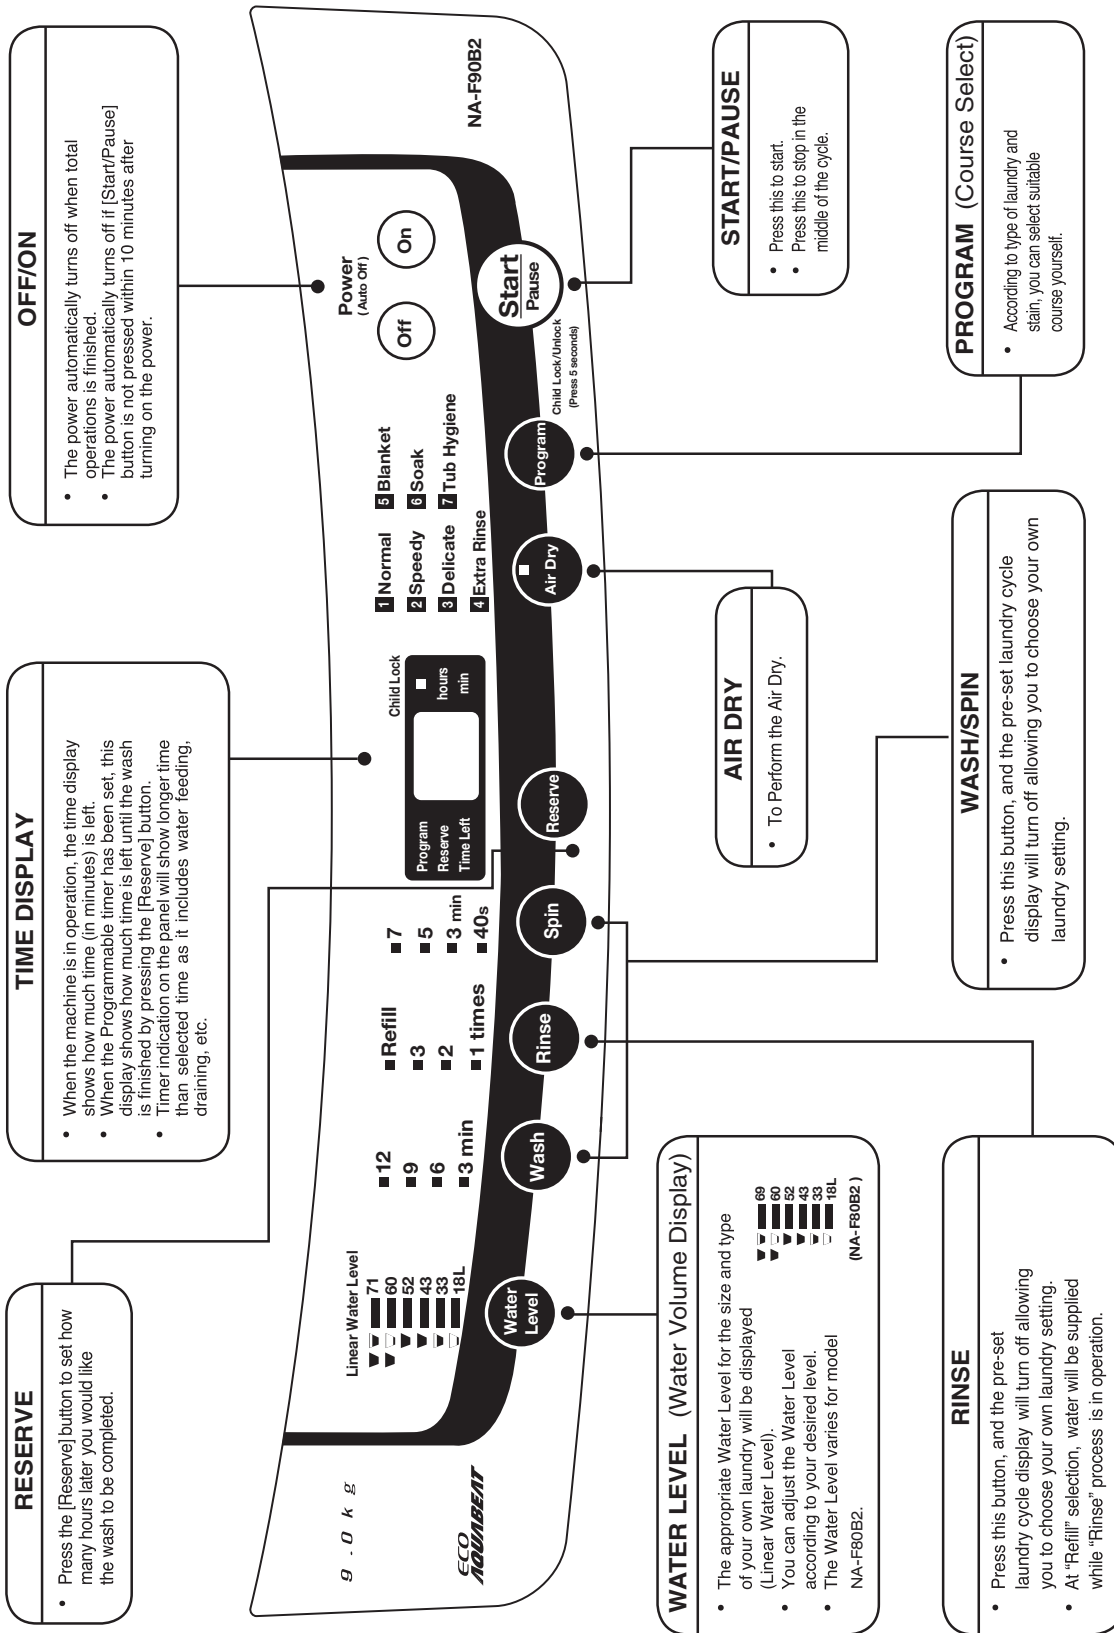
OFF/ON

• The power automatically turns off when total operations is finished.
• The power automatically turns off if [Start/Pause] button is not pressed within 10 minutes after turning on the power.

NA-F90B2

Power (Auto Off)

Off

On

Start Pause

Child Lock/Unlock (Press 5 seconds)

START/PAUSE

• Press this to start.
• Press this to stop in the middle of the cycle.

PROGRAM (Course Select)

• According to type of laundry and stain, you can select suitable course yourself.

1 Normal
2 Speedy
3 Delicate
4 Extra Rinse
5 Blanket
6 Soak
7 Tub Hygiene

Program

Air Dry

AIR DRY

• To Perform the Air Dry.

WASH/SPIN

• Press this button, and the pre-set laundry cycle display will turn off allowing you to choose your own laundry setting.

TIME DISPLAY

• When the machine is in operation, the time display shows how much time (in minutes) is left.
• When the Programmable timer has been set, this display shows how much time is left until the wash is finished by pressing the [Reserve] button.
• Timer indication on the panel will show longer time than selected time as it includes water feeding, draining, etc.

Child Lock

Program
Reserve
Time Left

hours
min

Reserve

7
5
3 min
40s

Spin

Refill
3
2
1 times

Rinse

12
9
6
3 min

Wash

RESERVE

• Press the [Reserve] button to set how many hours later you would like the wash to be completed.

9.0kg

ECO AQUABEAT

Linear Water Level
71
60
52
43
33
18L

Water Level

WATER LEVEL (Water Volume Display)

• The appropriate Water Level for the size and type of your own laundry will be displayed (Linear Water Level).
• You can adjust the Water Level according to your desired level.
• The Water Level varies for model NA-F80B2.

69
60
52
43
33
18L
(NA-F80B2 )

RINSE

• Press this button, and the pre-set laundry cycle display will turn off allowing you to choose your own laundry setting.
• At "Refill" selection, water will be supplied while "Rinse" process is in operation.